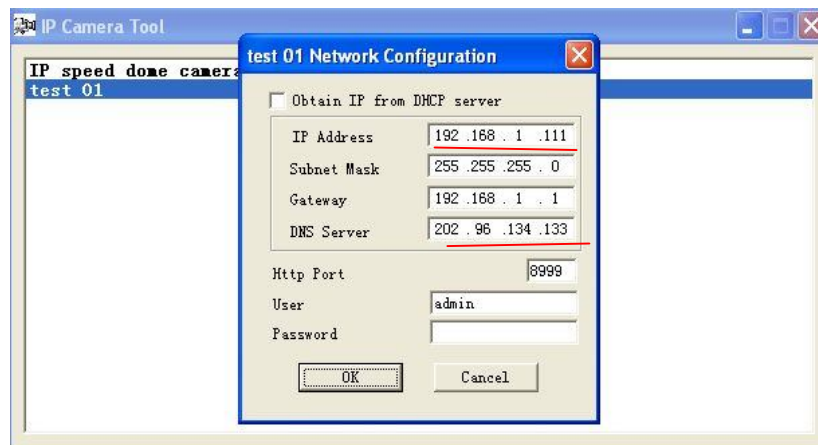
IP Camera Tool

IP speed dome camera
test 01

test 01 Network Configuration

Obtain IP from DHCP server

| IP Address | 192 .168 . 1 .111 |
|---|---|
| Subnet Mask | 255 .255 .255 . 0 |
| Gateway | 192 .168 . 1 . 1 |
| DNS Server | 202 . 96 .134 .133 |

Http Port 8999
User admin
Password

OK Cancel